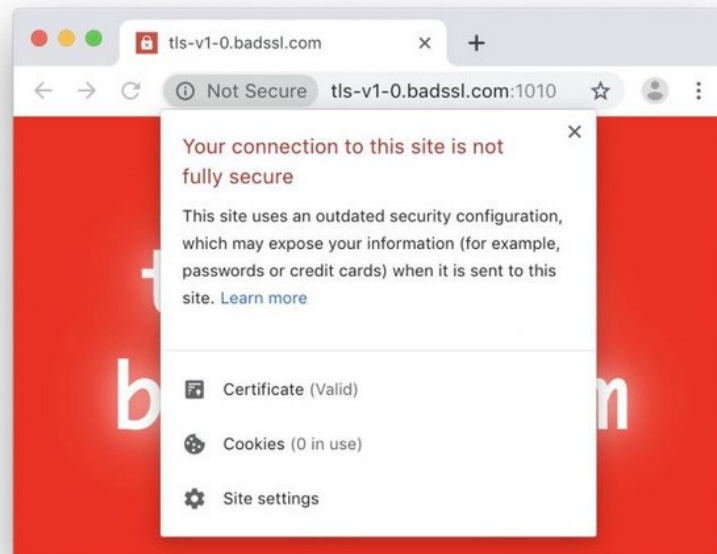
tls-v1-0.badssl.com ×
+
Not Secure tls-v1-0.badssl.com:1010

Your connection to this site is not fully secure

This site uses an outdated security configuration, which may expose your information (for example, passwords or credit cards) when it is sent to this site. Learn more

Certificate (Valid)

Cookies (0 in use)

Site settings

t
b m